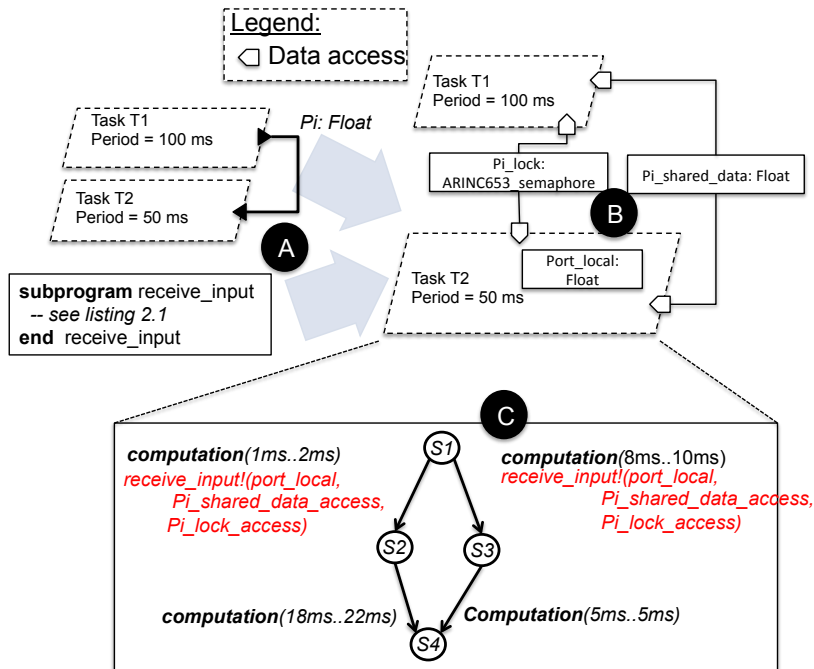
Legend:
Data access

Task T1
Period = 100 ms

Pi: Float

Task T2
Period = 50 ms

A

subprogram receive_input
-- see listing 2.1
end receive_input

Task T1
Period = 100 ms

Pi_lock:
ARINC653_semaphore

Pi_shared_data: Float

B

Task T2
Period = 50 ms

Port_local:
Float

C

S1

computation(1ms..2ms)
receive_input!(port_local,
Pi_shared_data_access,
Pi_lock_access)

computation(8ms..10ms)
receive_input!(port_local,
Pi_shared_data_access,
Pi_lock_access)

S2

S3

computation(18ms..22ms)

Computation(5ms..5ms)

S4